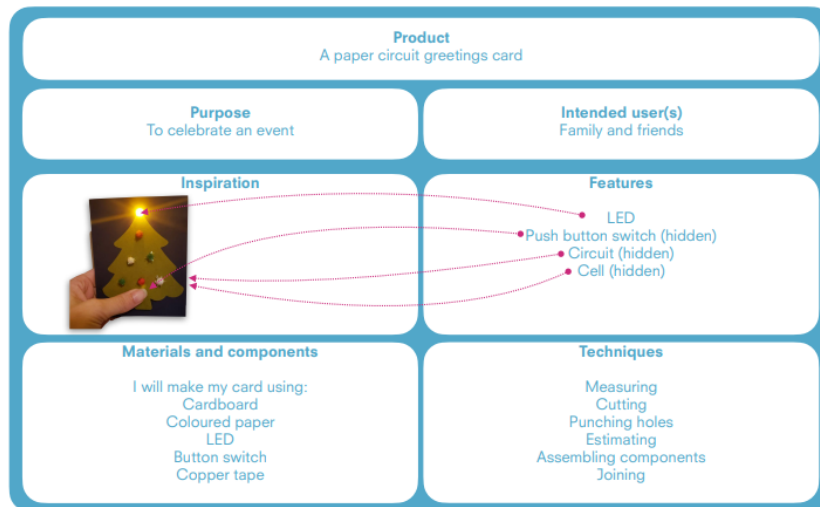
Product
A paper circuit greetings card

Purpose
To celebrate an event

Intended user(s)
Family and friends

Inspiration

Features

LED
Push button switch (hidden)
Circuit (hidden)
Cell (hidden)

Materials and components

I will make my card using:
Cardboard
Coloured paper
LED
Button switch
Copper tape

Techniques

Measuring
Cutting
Punching holes
Estimating
Assembling components
Joining